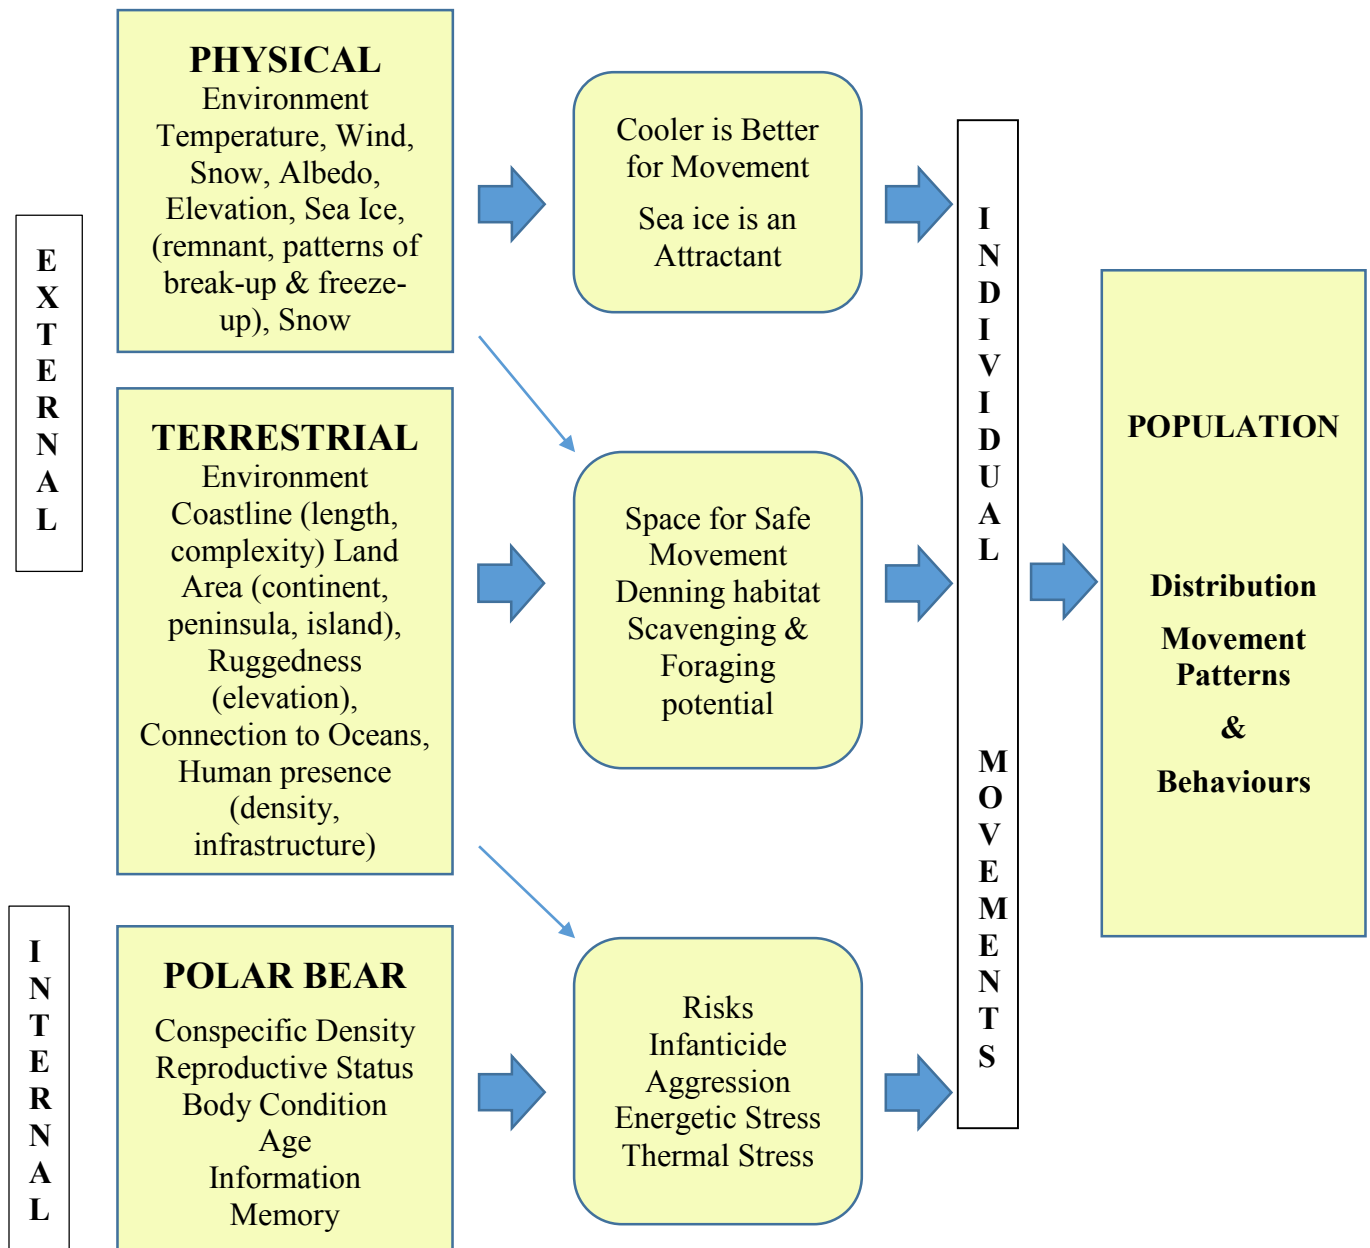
EXTERNAL

PHYSICAL
Environment
Temperature, Wind, Snow, Albedo, Elevation, Sea Ice, (remnant, patterns of break-up & freeze-up), Snow

TERRESTRIAL
Environment
Coastline (length, complexity) Land Area (continent, peninsula, island), Ruggedness (elevation), Connection to Oceans, Human presence (density, infrastructure)

INTERNAL

POLAR BEAR
Conspecific Density
Reproductive Status
Body Condition
Age
Information
Memory

Cooler is Better for Movement
Sea ice is an Attractant

Space for Safe Movement
Denning habitat
Scavenging & Foraging potential

Risks
Infanticide
Aggression
Energetic Stress
Thermal Stress

INDIVIDUAL MOVEMENTS

POPULATION

Distribution
Movement Patterns
&
Behaviours